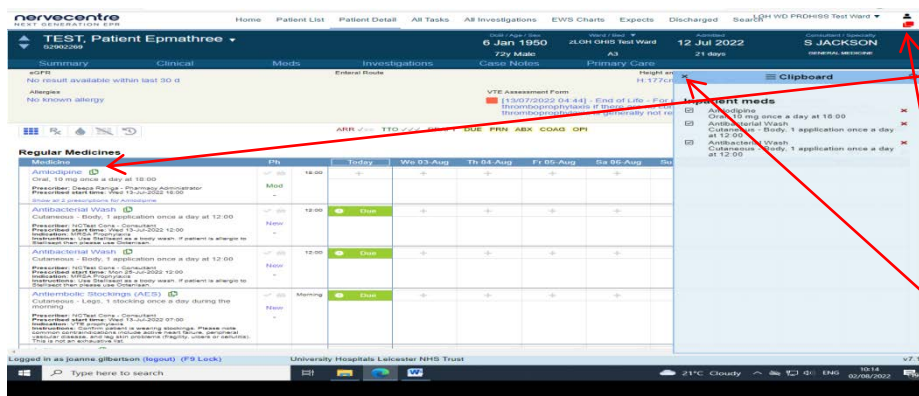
nervecentre
NEXT GENERATION EPR

Home Patient List Patient Detail All Tasks All Investigations EWS Charts Expects Discharged Search LGH WD PRDHSS Test Ward ▾

TEST, Patient Epmathree ▾
S2902269

DoB / Age / Sex
6 Jan 1950
72y Male

Ward / Bed
zLGH GHIS Test Ward
A3

Admitted
12 Jul 2022
21 days

Consultant / Specialty
S JACKSON
GENERAL MEDICINE

Summary Clinical Meds Investigations Case Notes Primary Care

eGFR
No result available within last 30 d

Enteral Route

Height an
H:177cm

Allergies
No known allergy

VTE Assessment Form
[13/07/2022 04:44] - End of Life - For
thromboprophylaxis if there are
thromboprophylaxis is generally not re

ARR TTO DRAFT DUE PRN ABX COAG OPI

Clipboard

Inpatient meds
Amlodipine
Oral, 10 mg once a day at 18:00
Antibacterial Wash
Cutaneous - Body, 1 application once a day at 12:00
Antibacterial Wash
Cutaneous - Body, 1 application once a day at 12:00

Regular Medicines

| Medicine | Ph | | Today | We 03-Aug | Th 04-Aug | Fr 05-Aug | Sa 06-Aug | Su |
|---|---|---|---|---|---|---|---|---|
| Amlodipine<br>Oral, 10 mg once a day at 18:00<br>Prescriber: Deepa Ranga - Pharmacy Administrator<br>Prescribed start time: Wed 13-Jul-2022 18:00<br>Show all 2 prescriptions for Amlodipine | Mod | 18:00 | | + | + | + | + | |
| Antibacterial Wash<br>Cutaneous - Body, 1 application once a day at 12:00<br>Prescriber: NCTest Cons - Consultant<br>Prescribed start time: Wed 13-Jul-2022 12:00<br>Indication: MRSA Prophylaxis<br>Instructions: Use Stellisept as a body wash. If patient is allergic to Stellisept then please use Octenisan. | New | 12:00 | Due | + | + | + | + | |
| Antibacterial Wash<br>Cutaneous - Body, 1 application once a day at 12:00<br>Prescriber: NCTest Cons - Consultant<br>Prescribed start time: Mon 25-Jul-2022 12:00<br>Indication: MRSA Prophylaxis<br>Instructions: Use Stellisept as a body wash. If patient is allergic to Stellisept then please use Octenisan. | New | 12:00 | Due | + | + | + | + | |
| Antiembolic Stockings (AES)<br>Cutaneous - Legs, 1 stocking once a day during the morning<br>Prescriber: NCTest Cons - Consultant<br>Prescribed start time: Wed 13-Jul-2022 07:00<br>Indication: VTE prophylaxis<br>Instructions: Confirm patient is wearing stockings. Please note common contraindications include active heart failure, peripheral vascular disease, and leg skin problems (fragility, ulcers or cellulitis). This is not an exhaustive list. | New | Morning | Due | + | + | + | + | |

Logged in as joanne.gilbertson (logout) (F9 Lock)
University Hospitals Leicester NHS Trust
v7.1

Type here to search
21°C Cloudy ENG 10:14 02/08/2022